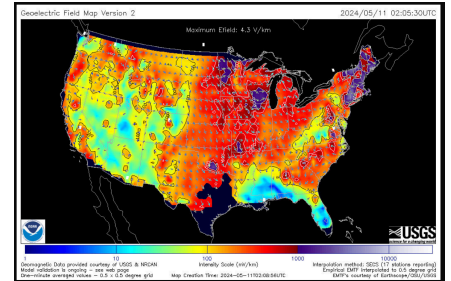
Geoelectric Field Map Version 2
2024/05/11 02:05:30UTC

Maximum Efield: 4.3 V/km

USGS
science for a changing world

1
10
100
1000
10000
Intensity Scale (mV/km)

Geomagnetic Data provided courtesy of USGS & NRCAN
Model validation is ongoing - see web page
One-minute averaged values - 0.5 x 0.5 degree grid
Map Creation Time: 2024-05-11T02:08:56UTC
Interpolation method: SECS (17 stations reporting)
Empirical EMTF interpolated to 0.5 degree grid
EMTF's courtesy of Earthscope/OSU/USGS